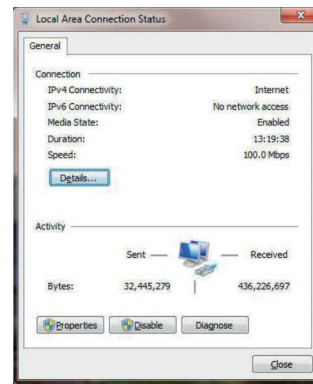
Local Area Connection Status

General

Connection
IPv4 Connectivity: Internet
IPv6 Connectivity: No network access
Media State: Enabled
Duration: 13:19:38
Speed: 100.0 Mbps

Details...

Activity
Sent — — Received

Bytes: 32,445,279 | 436,226,697

Properties Disable Diagnose

Close